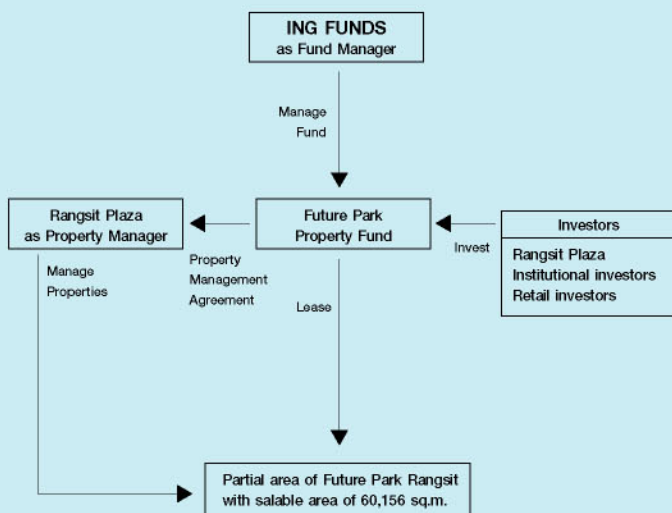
ING FUNDS
as Fund Manager

Manage
Fund

Rangsit Plaza
as Property Manager

Future Park
Property Fund

Investors

Rangsit Plaza
Institutional investors
Retail investors

Invest

Manage
Properties

Property
Management
Agreement

Lease

Partial area of Future Park Rangsit
with salable area of 60,156 sq.m.